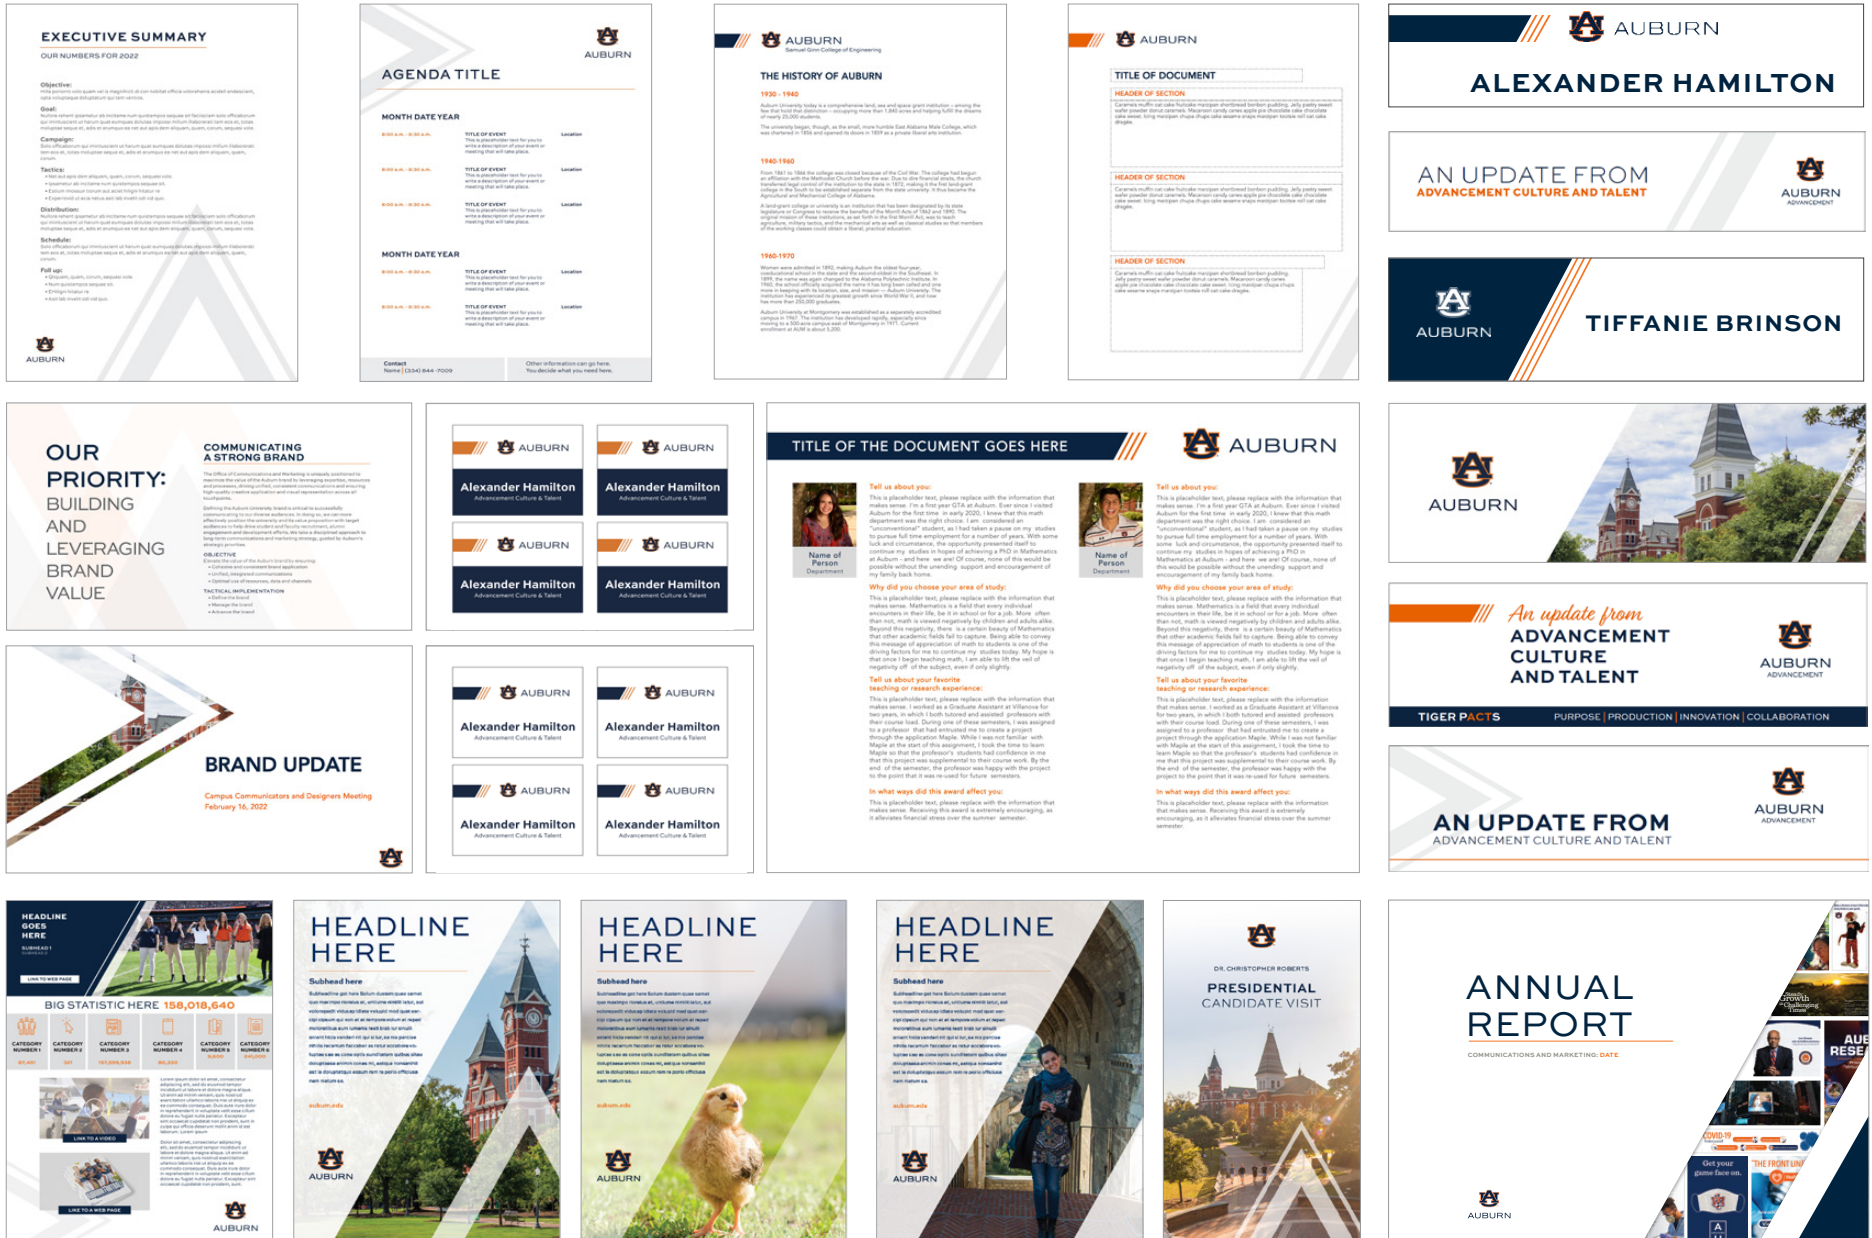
EXECUTIVE SUMMARY
OUR NUMBERS FOR 2022

Objective:
Goal:
Campaign:
Tactics:
Distribution:
Schedule:
Foll up:

AUBURN

AGENDA TITLE
AUBURN

MONTH DATE YEAR
8:00 a.m. - 8:30 a.m.
TITLE OF EVENT
This is placeholder text for you to write a description of your event or meeting that will take place.
Location

MONTH DATE YEAR

Contact
Name | (334) 844-7009
Other information can go here. You decide what you need here.

AUBURN
Samuel Ginn College of Engineering
THE HISTORY OF AUBURN
1930 - 1940
1940-1960
1960-1970

AUBURN
TITLE OF DOCUMENT
HEADER OF SECTION
HEADER OF SECTION
HEADER OF SECTION

AUBURN
ALEXANDER HAMILTON

AN UPDATE FROM
ADVANCEMENT CULTURE AND TALENT
AUBURN
ADVANCEMENT

AUBURN
TIFFANIE BRINSON

OUR PRIORITY: BUILDING AND LEVERAGING BRAND VALUE

COMMUNICATING A STRONG BRAND
OBJECTIVE
TACTICAL IMPLEMENTATION

AUBURN
Alexander Hamilton
Advancement Culture & Talent

AUBURN
Alexander Hamilton
Advancement Culture & Talent

AUBURN
Alexander Hamilton
Advancement Culture & Talent

AUBURN
Alexander Hamilton
Advancement Culture & Talent

TITLE OF THE DOCUMENT GOES HERE
AUBURN

Name of Person
Department
Tell us about you:
Why did you choose your area of study:
Tell us about your favorite teaching or research experience:
In what ways did this award affect you:

Name of Person
Department
Tell us about you:
Why did you choose your area of study:
Tell us about your favorite teaching or research experience:
In what ways did this award affect you:

AUBURN

An update from
ADVANCEMENT CULTURE AND TALENT
AUBURN
ADVANCEMENT
TIGER PACTS
PURPOSE | PRODUCTION | INNOVATION | COLLABORATION

BRAND UPDATE
Campus Communicators and Designers Meeting
February 16, 2022

AUBURN
Alexander Hamilton
Advancement Culture & Talent

AUBURN
Alexander Hamilton
Advancement Culture & Talent

AUBURN
Alexander Hamilton
Advancement Culture & Talent

AUBURN
Alexander Hamilton
Advancement Culture & Talent

AUBURN
ADVANCEMENT
AN UPDATE FROM
ADVANCEMENT CULTURE AND TALENT

HEADLINE GOES HERE
SUBHEAD
LINK TO WEB PAGE
BIG STATISTIC HERE 158,018,640
CATEGORY NUMBER 1
CATEGORY NUMBER 2
CATEGORY NUMBER 3
CATEGORY NUMBER 4
CATEGORY NUMBER 5
CATEGORY NUMBER 6
LINK TO A VIDEO
LINK TO A WEB PAGE
AUBURN

HEADLINE HERE
Subhead here
auburn.edu
AUBURN

HEADLINE HERE
Subhead here
auburn.edu
AUBURN

HEADLINE HERE
Subhead here
auburn.edu
AUBURN

DR. CHRISTOPHER ROBERTS
PRESIDENTIAL
CANDIDATE VISIT

ANNUAL REPORT
COMMUNICATIONS AND MARKETING: DATE
AUBURN